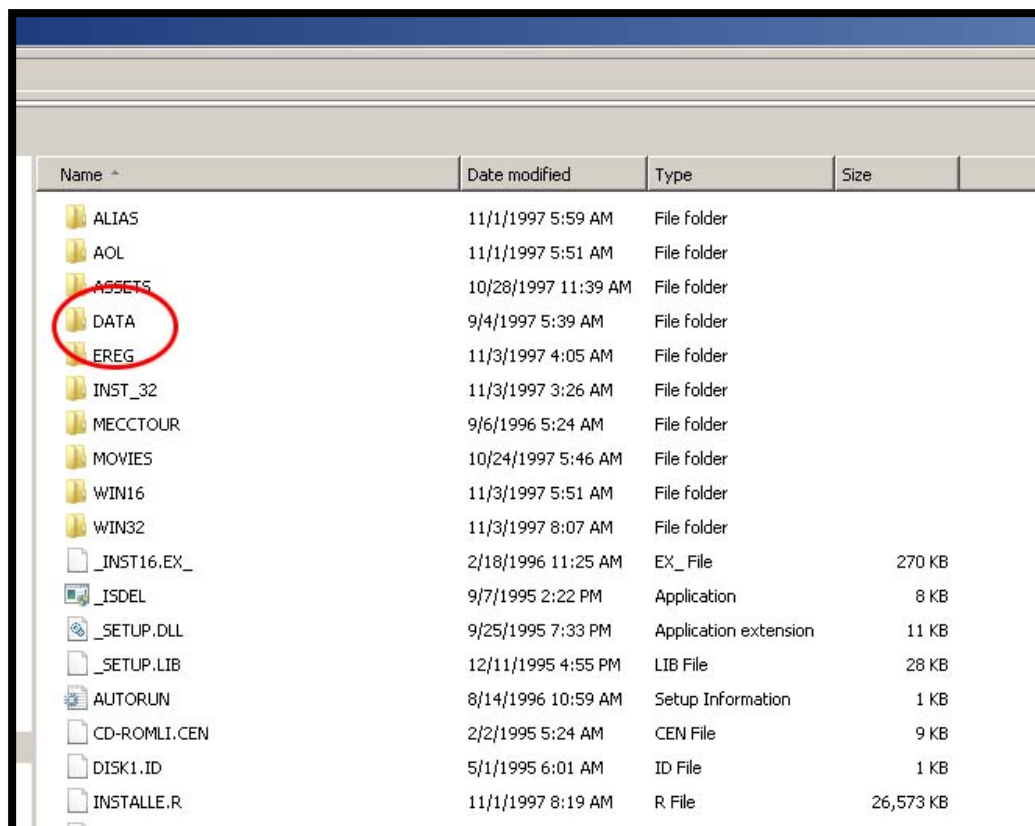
| Name | Date modified | Type | Size |
|---|---|---|---|
| ALIAS | 11/1/1997 5:59 AM | File folder | |
| AOL | 11/1/1997 5:51 AM | File folder | |
| ASSETS | 10/28/1997 11:39 AM | File folder | |
| DATA | 9/4/1997 5:39 AM | File folder | |
| EREG | 11/3/1997 4:05 AM | File folder | |
| INST_32 | 11/3/1997 3:26 AM | File folder | |
| MECCTOUR | 9/6/1996 5:24 AM | File folder | |
| MOVIES | 10/24/1997 5:46 AM | File folder | |
| WIN16 | 11/3/1997 5:51 AM | File folder | |
| WIN32 | 11/3/1997 8:07 AM | File folder | |
| _INST16.EX_ | 2/18/1996 11:25 AM | EX_ File | 270 KB |
| _ISDEL | 9/7/1995 2:22 PM | Application | 8 KB |
| _SETUP.DLL | 9/25/1995 7:33 PM | Application extension | 11 KB |
| _SETUP.LIB | 12/11/1995 4:55 PM | LIB File | 28 KB |
| AUTORUN | 8/14/1996 10:59 AM | Setup Information | 1 KB |
| CD-ROMLI.CEN | 2/2/1995 5:24 AM | CEN File | 9 KB |
| DISK1.ID | 5/1/1995 6:01 AM | ID File | 1 KB |
| INSTALLE.R | 11/1/1997 8:19 AM | R File | 26,573 KB |